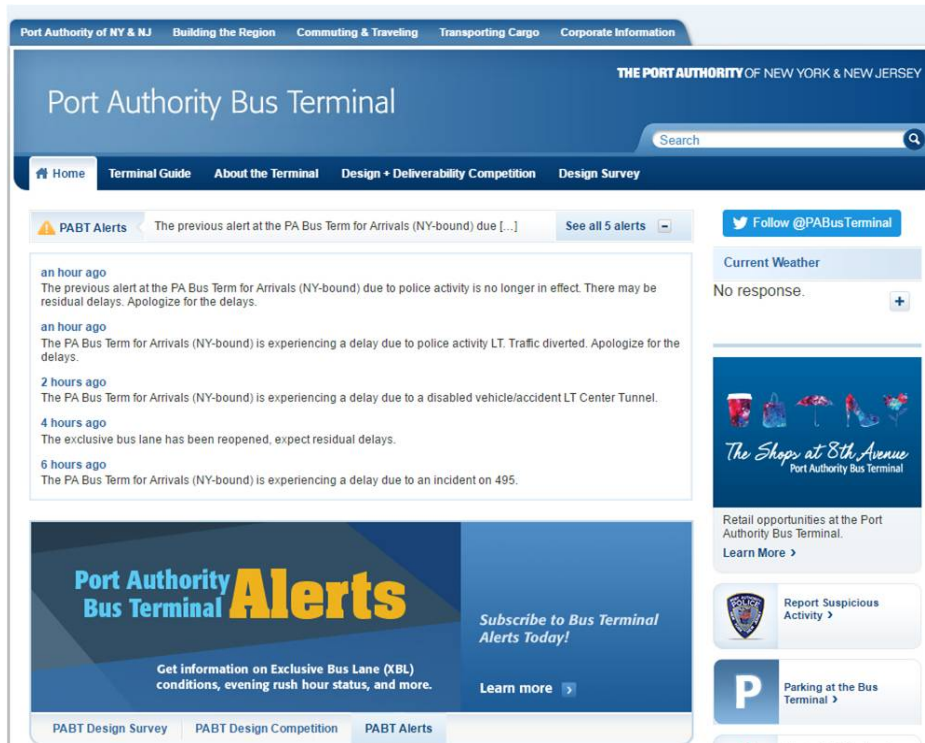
Port Authority of NY & NJ Building the Region Commuting & Traveling Transporting Cargo Corporate Information

THE PORT AUTHORITY OF NEW YORK & NEW JERSEY

Port Authority Bus Terminal

Search

Home Terminal Guide About the Terminal Design + Deliverability Competition Design Survey

PABT Alerts The previous alert at the PA Bus Term for Arrivals (NY-bound) due [...] See all 5 alerts

an hour ago
The previous alert at the PA Bus Term for Arrivals (NY-bound) due to police activity is no longer in effect. There may be residual delays. Apologize for the delays.

an hour ago
The PA Bus Term for Arrivals (NY-bound) is experiencing a delay due to police activity LT. Traffic diverted. Apologize for the delays.

2 hours ago
The PA Bus Term for Arrivals (NY-bound) is experiencing a delay due to a disabled vehicle/accident LT Center Tunnel.

4 hours ago
The exclusive bus lane has been reopened, expect residual delays.

6 hours ago
The PA Bus Term for Arrivals (NY-bound) is experiencing a delay due to an incident on 495.

Port Authority Bus Terminal Alerts

Get information on Exclusive Bus Lane (XBL) conditions, evening rush hour status, and more.

Subscribe to Bus Terminal Alerts Today!

Learn more

PABT Design Survey PABT Design Competition PABT Alerts

Follow @PABusTerminal

Current Weather

No response.

+

The Shops at 8th Avenue
Port Authority Bus Terminal

Retail opportunities at the Port Authority Bus Terminal.
Learn More ›

POLICE

Report Suspicious Activity ›

P

Parking at the Bus Terminal ›